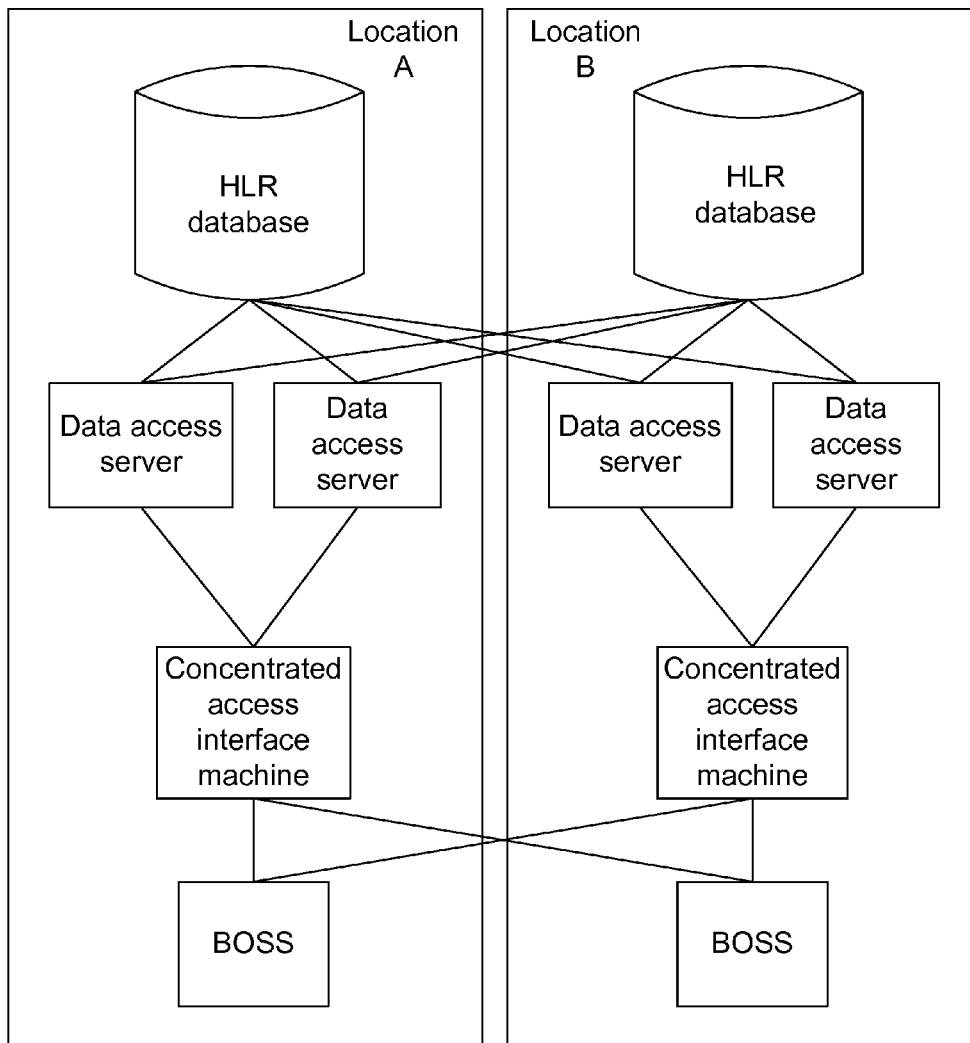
Location A

HLR database

Data access server

Data access server

Concentrated access interface machine

BOSS

Location B

HLR database

Data access server

Data access server

Concentrated access interface machine

BOSS